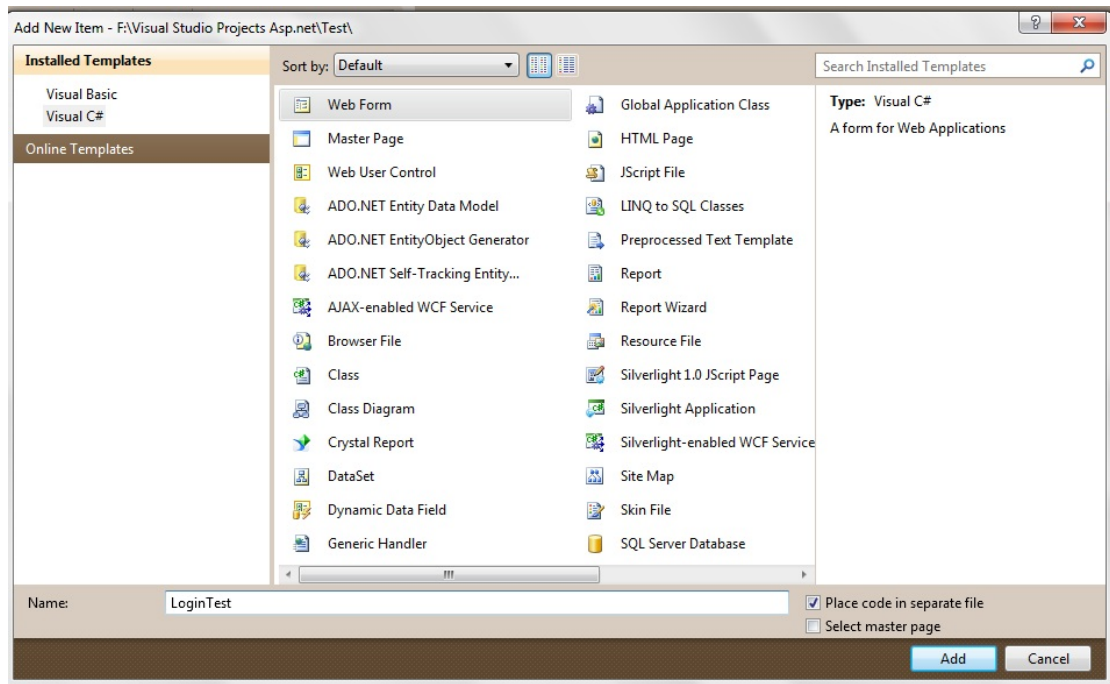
Add New Item - F:\Visual Studio Projects Asp.net\Test\

Installed Templates
Visual Basic
Visual C#
Online Templates

Sort by: Default

Search Installed Templates

Web Form
Master Page
Web User Control
ADO.NET Entity Data Model
ADO.NET EntityObject Generator
ADO.NET Self-Tracking Entity...
AJAX-enabled WCF Service
Browser File
Class
Class Diagram
Crystal Report
DataSet
Dynamic Data Field
Generic Handler

Global Application Class
HTML Page
JScript File
LINQ to SQL Classes
Preprocessed Text Template
Report
Report Wizard
Resource File
Silverlight 1.0 JScript Page
Silverlight Application
Silverlight-enabled WCF Service
Site Map
Skin File
SQL Server Database

Type: Visual C#
A form for Web Applications

Name: LoginTest
Place code in separate file
Select master page

Add
Cancel